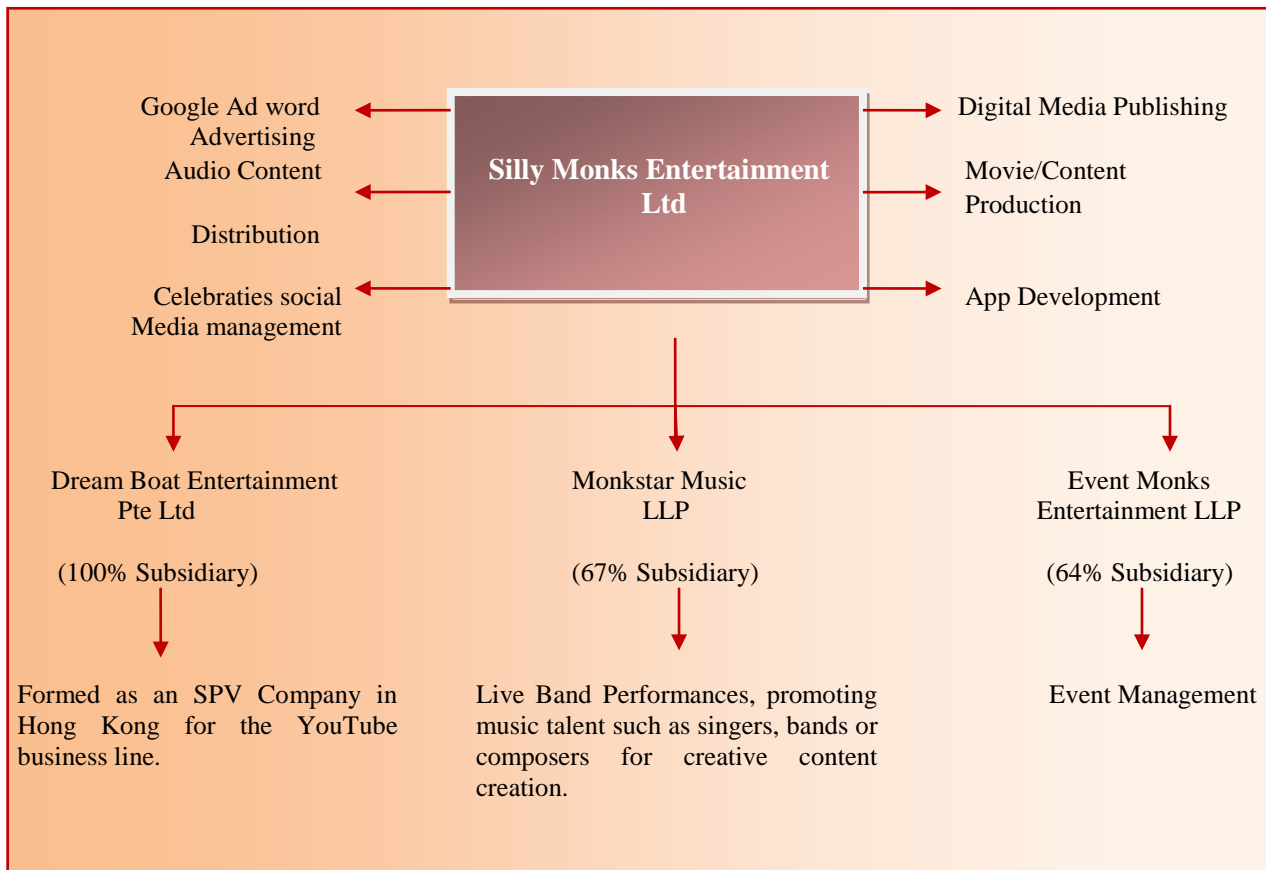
Silly Monks Entertainment Ltd

Google Ad word Advertising

Audio Content

Distribution

Celebraties social Media management

Digital Media Publishing

Movie/Content Production

App Development

Dream Boat Entertainment Pte Ltd

(100% Subsidiary)

Formed as an SPV Company in Hong Kong for the YouTube business line.

Monkstar Music LLP

(67% Subsidiary)

Live Band Performances, promoting music talent such as singers, bands or composers for creative content creation.

Event Monks Entertainment LLP

(64% Subsidiary)

Event Management